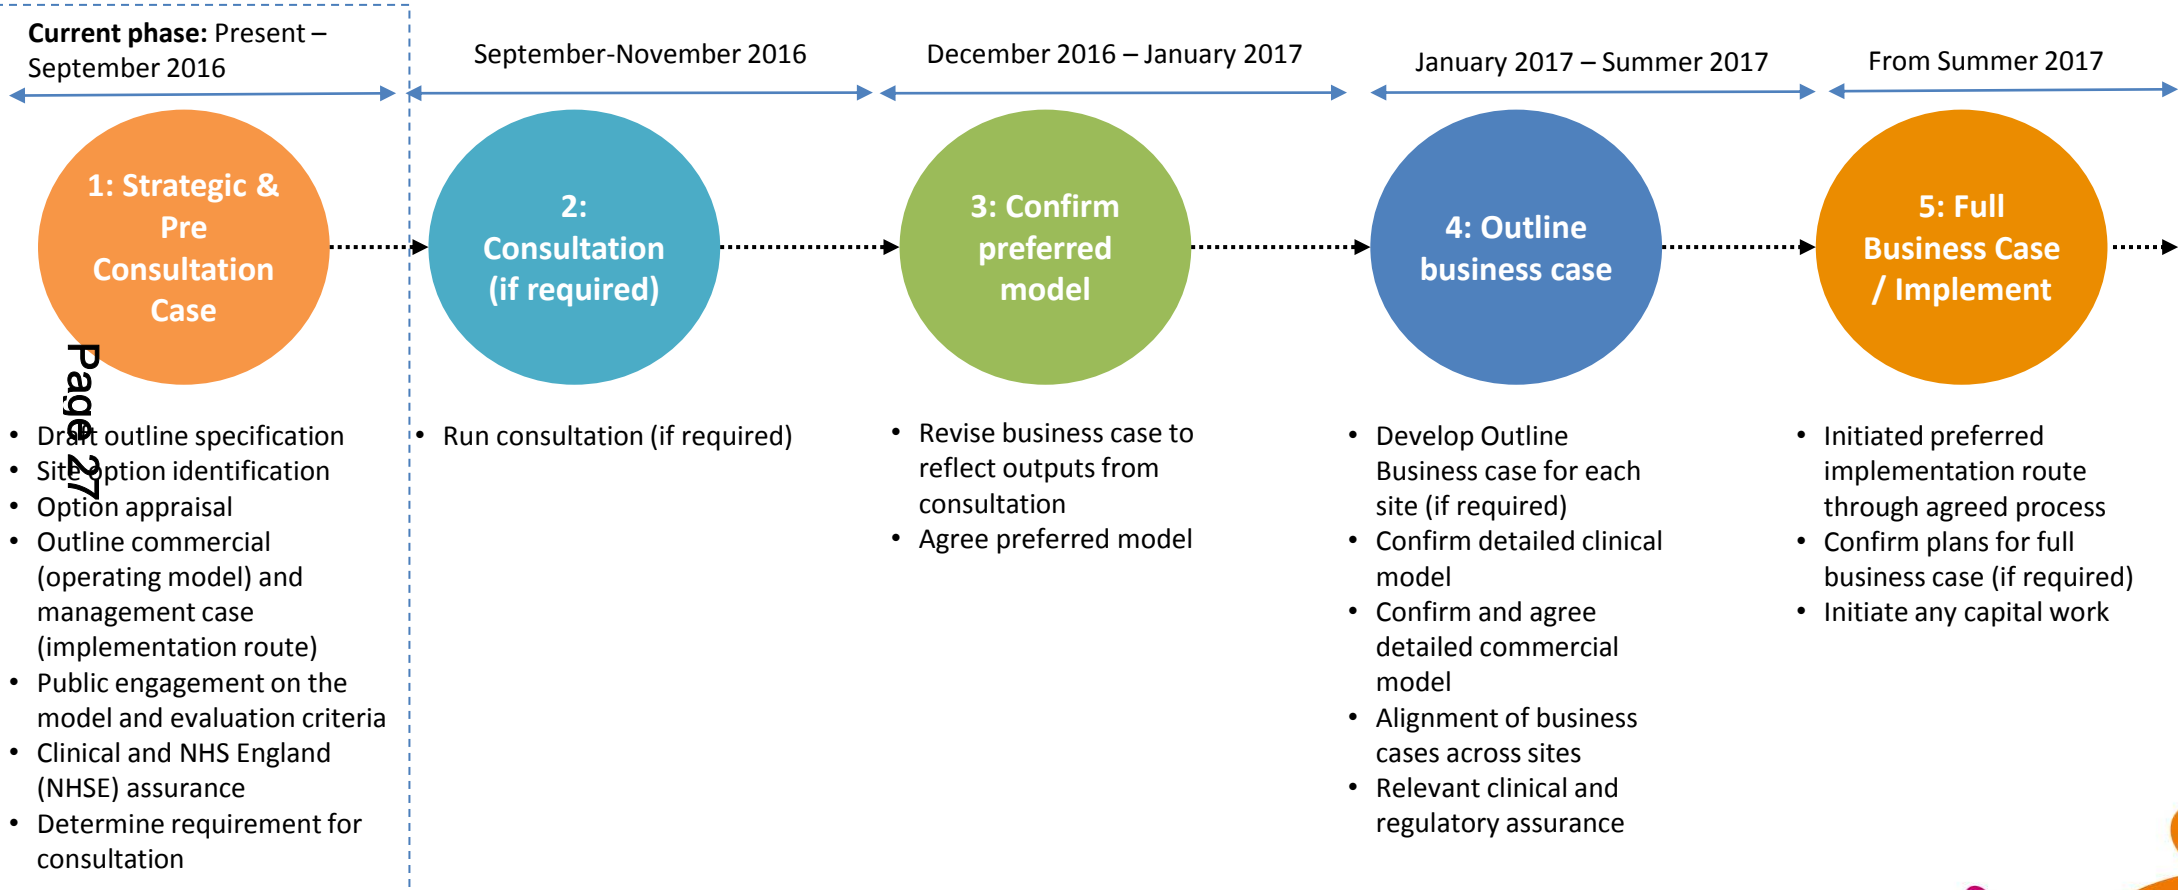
**Current phase:** Present – September 2016

September-November 2016

December 2016 – January 2017

January 2017 – Summer 2017

From Summer 2017

1: Strategic & Pre Consultation Case

2: Consultation (if required)

3: Confirm preferred model

4: Outline business case

5: Full Business Case / Implement

Page 27

• Draft outline specification
• Site option identification
• Option appraisal
• Outline commercial (operating model) and management case (implementation route)
• Public engagement on the model and evaluation criteria
• Clinical and NHS England (NHSE) assurance
• Determine requirement for consultation

• Run consultation (if required)

• Revise business case to reflect outputs from consultation
• Agree preferred model

• Develop Outline Business case for each site (if required)
• Confirm detailed clinical model
• Confirm and agree detailed commercial model
• Alignment of business cases across sites
• Relevant clinical and regulatory assurance

• Initiated preferred implementation route through agreed process
• Confirm plans for full business case (if required)
• Initiate any capital work